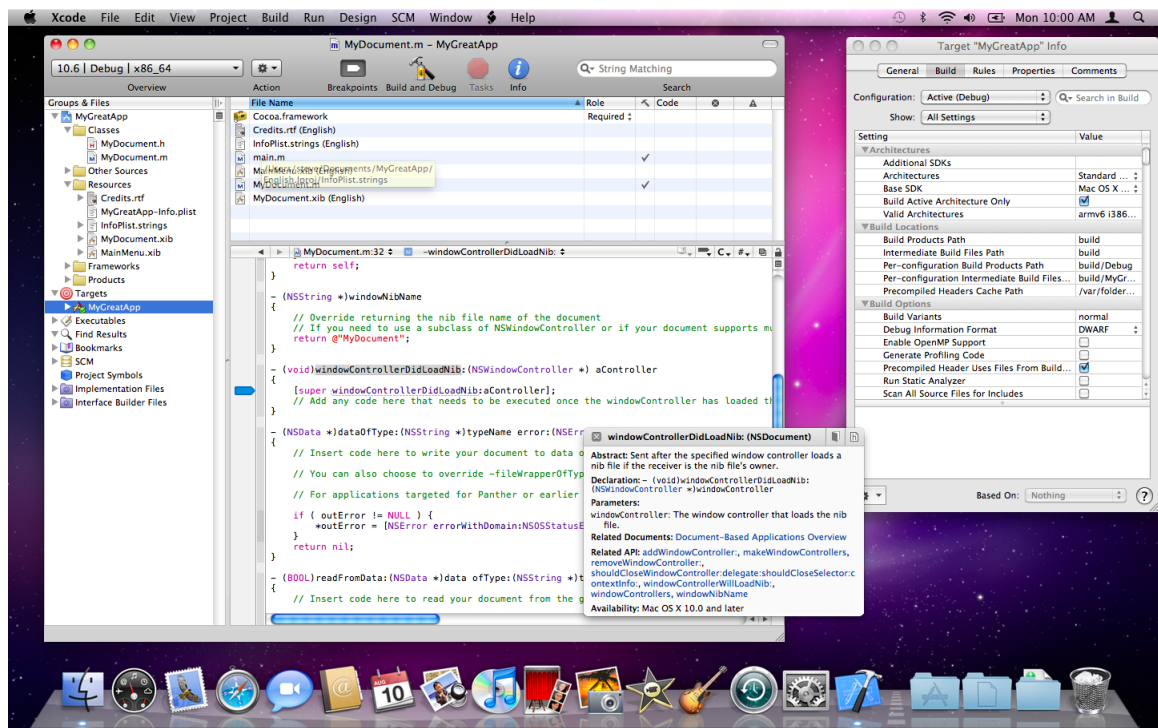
Xcode File Edit View Project Build Run Design SCM Window Help
Mon 10:00 AM

MyDocument.m – MyGreatApp

10.6 | Debug | x86_64
Overview
Action
Breakpoints Build and Debug Tasks Info
String Matching
Search

Groups & Files
MyGreatApp
Classes
MyDocument.h
MyDocument.m
Other Sources
Resources
Credits.rtf
MyGreatApp-Info.plist
InfoPlist.strings
MyDocument.xib
MainMenu.xib
Frameworks
Products
Targets
MyGreatApp
Executables
Find Results
Bookmarks
SCM
Project Symbols
Implementation Files
Interface Builder Files

| File Name | Role | Code |
|---|---|---|
| Cocoa.framework | Required | |
| Credits.rtf (English) | | |
| InfoPlist.strings (English) | | |
| main.m | | ✓ |
| MainMenu.xib (English) | | |
| MyDocument.m | | ✓ |
| MyDocument.xib (English) | | |

~/Documents/MyGreatApp/English.lproj/InfoPlist.strings

MyDocument.m:32 -windowControllerDidLoadNib:

return self;
}

- (NSString *)windowNibName
{
// Override returning the nib file name of the document
// If you need to use a subclass of NSWindowController or if your document supports mu
return @"MyDocument";
}

- (void)windowControllerDidLoadNib:(NSWindowController *) aController
{
[super windowControllerDidLoadNib:aController];
// Add any code here that needs to be executed once the windowController has loaded th
}

- (NSData *)dataOfType:(NSString *)typeName error:(NSErr
{
// Insert code here to write your document to data o
// You can also choose to override -fileWrapperOfTyp
// For applications targeted for Panther or earlier
if ( outError != NULL ) {
*outError = [NSError errorWithDomain:NSOSStatusE
}
return nil;
}

- (BOOL)readFromData:(NSData *)data ofType:(NSString *)t
{
// Insert code here to read your document from the g

windowControllerDidLoadNib: (NSDocument)
Abstract: Sent after the specified window controller loads a nib file if the receiver is the window controller's owner.
Declaration: - (void)windowControllerDidLoadNib:(NSWindowController *)windowController
Parameters:
windowController: The window controller that loads the nib file.
Related Documents: Document-Based Applications Overview
Related API: addWindowController:, makeWindowControllers, removeWindowController:, shouldCloseWindowController:delegate:shouldCloseSelector:contextInfo:, windowControllerWillLoadNib:, windowControllers, windowNibName
Availability: Mac OS X 10.0 and later

Target "MyGreatApp" Info
General Build Rules Properties Comments
Configuration: Active (Debug)
Search in Build
Show: All Settings

| Setting | Value |
|---|---|
| Architectures | |
| Additional SDKs | |
| Architectures | Standard ... |
| Base SDK | Mac OS X ... |
| Build Active Architecture Only | ✓ |
| Valid Architectures | armv6 i386... |
| Build Locations | |
| Build Products Path | build |
| Intermediate Build Files Path | build |
| Per-configuration Build Products Path | build/Debug |
| Per-configuration Intermediate Build Files... | build/MyGr... |
| Precompiled Headers Cache Path | /var/folder... |
| Build Options | |
| Build Variants | normal |
| Debug Information Format | DWARF |
| Enable OpenMP Support | |
| Generate Profiling Code | |
| Precompiled Header Uses Files From Build... | ✓ |
| Run Static Analyzer | |
| Scan All Source Files for Includes | |

Based On: Nothing

AUG 10